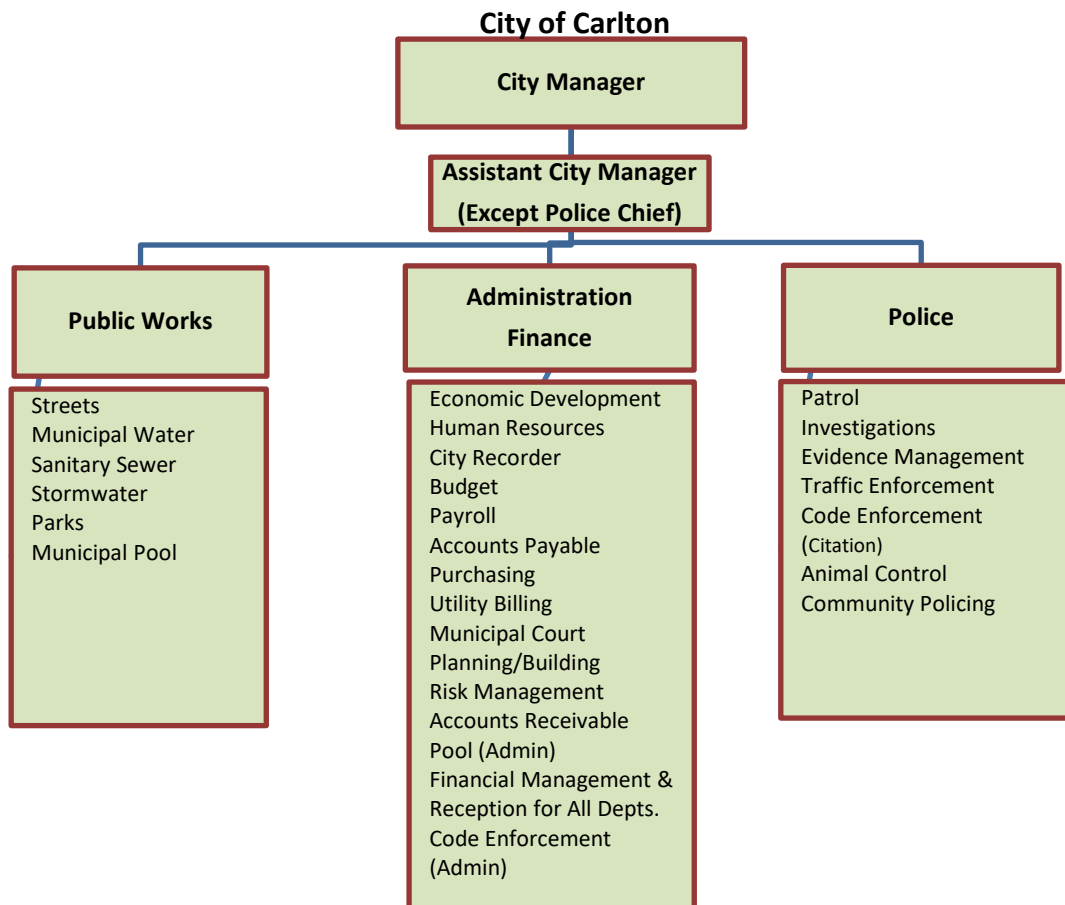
City of Carlton

City Manager

Assistant City Manager
(Except Police Chief)

Public Works

Administration
Finance

Police

Streets
Municipal Water
Sanitary Sewer
Stormwater
Parks
Municipal Pool

Economic Development
Human Resources
City Recorder
Budget
Payroll
Accounts Payable
Purchasing
Utility Billing
Municipal Court
Planning/Building
Risk Management
Accounts Receivable
Pool (Admin)
Financial Management & Reception for All Depts.
Code Enforcement (Admin)

Patrol
Investigations
Evidence Management
Traffic Enforcement
Code Enforcement (Citation)
Animal Control
Community Policing